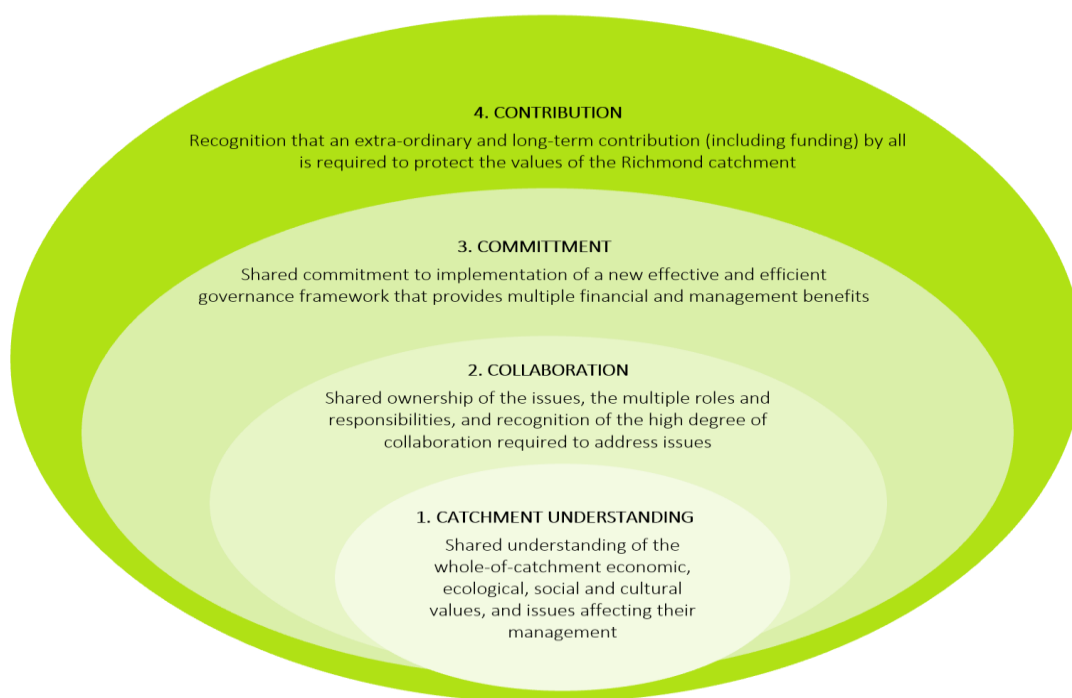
4. CONTRIBUTION

Recognition that an extra-ordinary and long-term contribution (including funding) by all is required to protect the values of the Richmond catchment

3. COMMITTMENT

Shared commitment to implementation of a new effective and efficient governance framework that provides multiple financial and management benefits

2. COLLABORATION

Shared ownership of the issues, the multiple roles and responsibilities, and recognition of the high degree of collaboration required to address issues

1. CATCHMENT UNDERSTANDING

Shared understanding of the whole-of-catchment economic, ecological, social and cultural values, and issues affecting their management